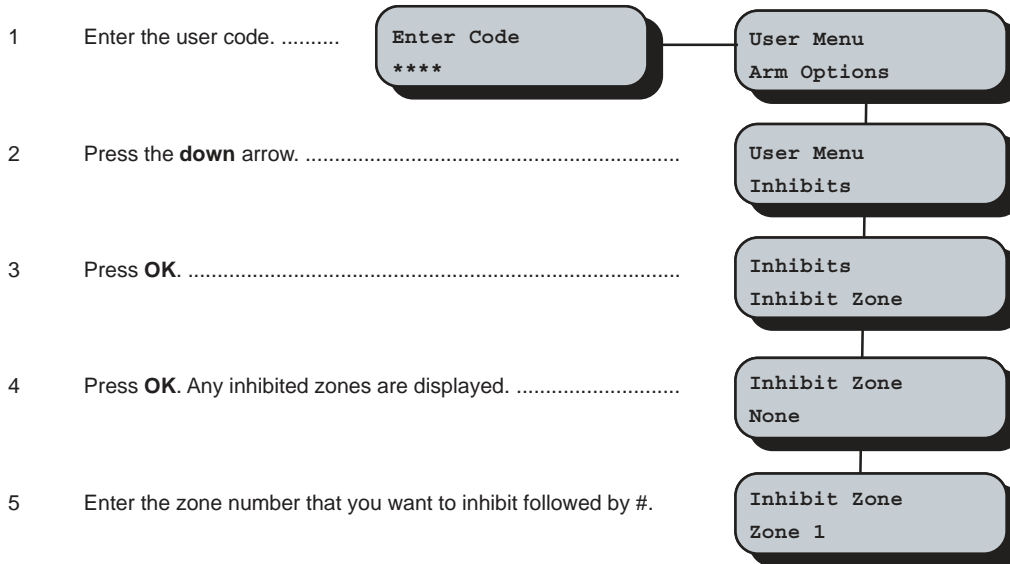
1 Enter the user code. ..........

Enter Code
****

User Menu
Arm Options

2 Press the **down** arrow. ..................................................................

User Menu
Inhibits

3 Press **OK**. ..................................................................................

Inhibits
Inhibit Zone

4 Press **OK**. Any inhibited zones are displayed. ............................

Inhibit Zone
None

5 Enter the zone number that you want to inhibit followed by #.

Inhibit Zone
Zone 1